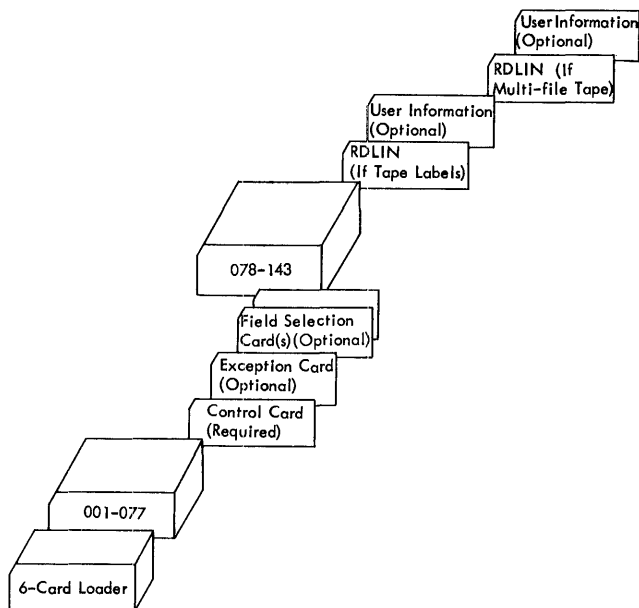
User Information (Optional)

RDLIN (If Multi-file Tape)

User Information (Optional)

RDLIN (If Tape Labels)

078-143

Field Selection Card(s) (Optional)

Exception Card (Optional)

Control Card (Required)

001-077

6-Card Loader